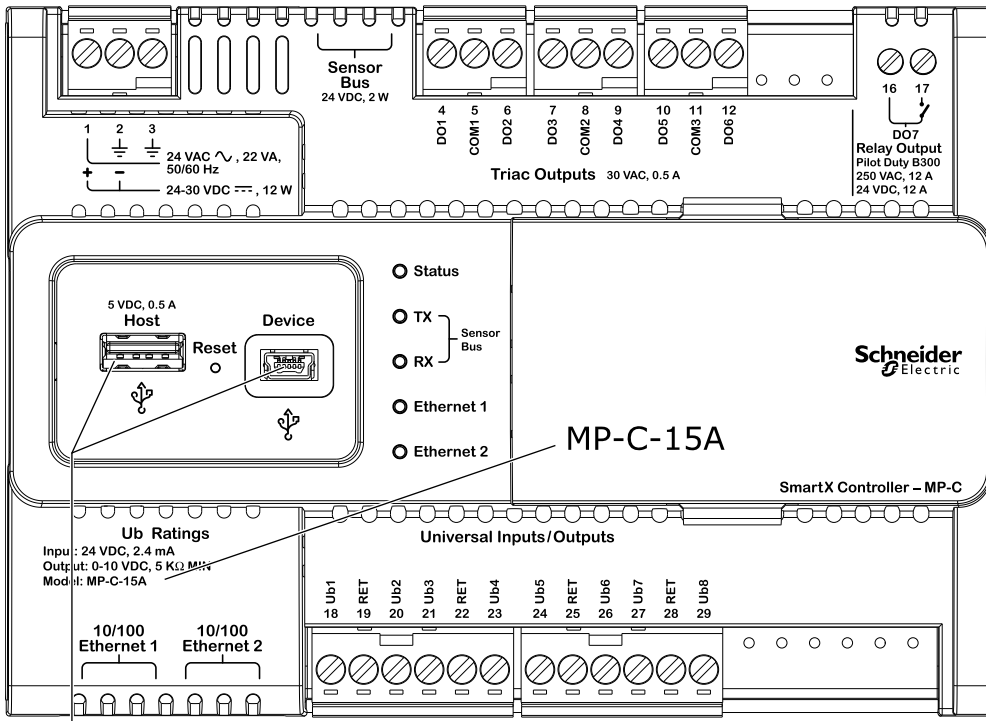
Sensor Bus
24 VDC, 2 W

4 5 6 7 8 9 10 11 12
DO1 COM1 DO2 DO3 COM2 DO4 DO5 COM3 DO6

Triac Outputs 30 VAC, 0.5 A

16 17
DO7
Relay Output
Pilot Duty B300
250 VAC, 12 A
24 VDC, 12 A

1 2 3
24 VAC ∿ , 22 VA, 50/60 Hz
+ −
24-30 VDC ⎓ , 12 W

5 VDC, 0.5 A
Host

Reset

Device

Status

TX
RX
Sensor Bus

Ethernet 1

Ethernet 2

Schneider
Electric

MP-C-15A

SmartX Controller – MP-C

Ub Ratings
Input: 24 VDC, 2.4 mA
Output: 0-10 VDC, 5 KΩ MIN
Model: MP-C-15A

Universal Inputs/Outputs

Ub1 RET Ub2 Ub3 RET Ub4 Ub5 RET Ub6 Ub7 RET Ub8
18 19 20 21 22 23 24 25 26 27 28 29

10/100
Ethernet 1

10/100
Ethernet 2